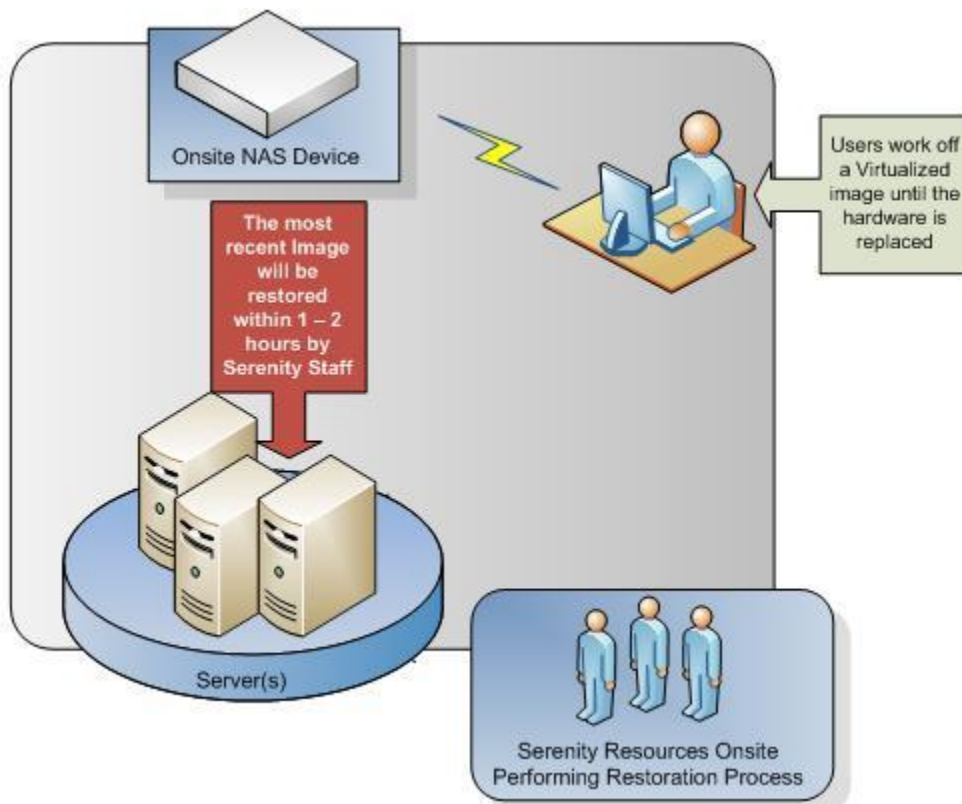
Onsite NAS Device

The most recent Image will be restored within 1 – 2 hours by Serenity Staff

Users work off a Virtualized image until the hardware is replaced

Server(s)

Serenity Resources Onsite Performing Restoration Process